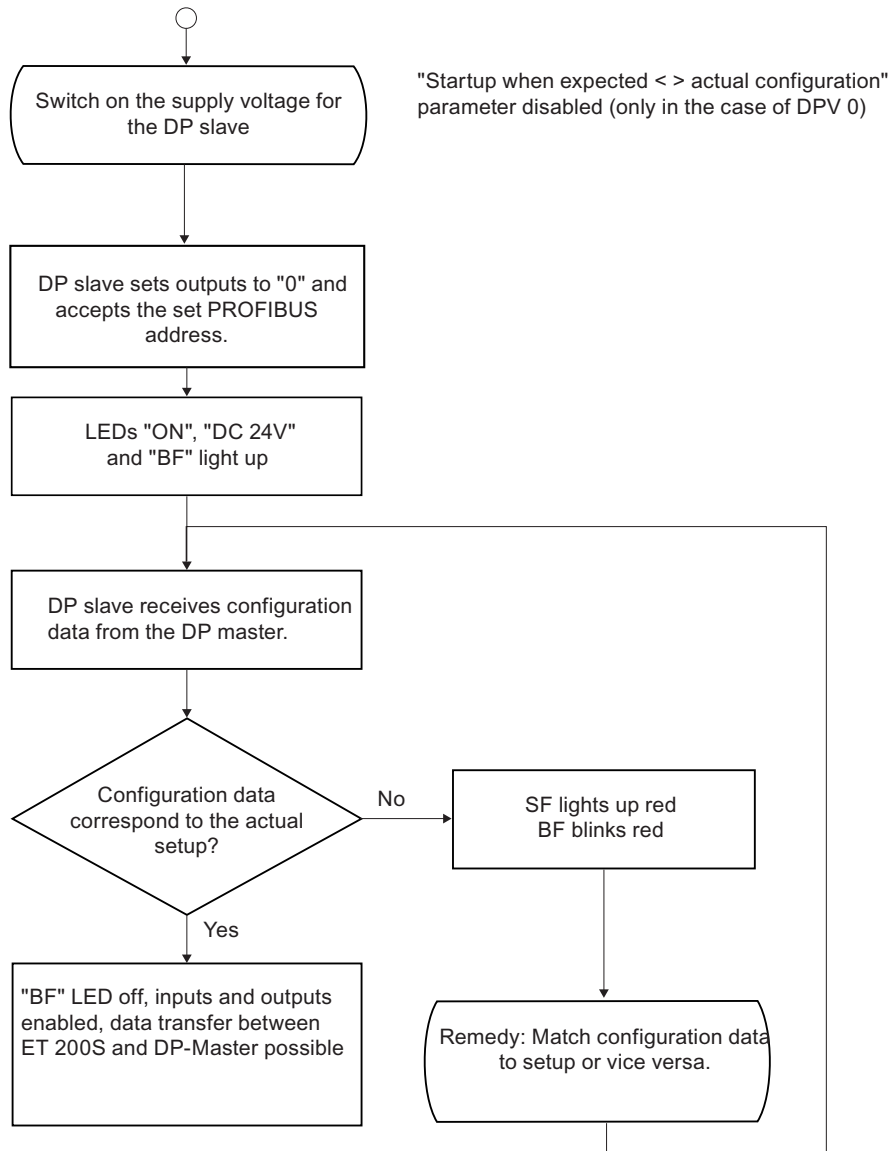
Switch on the supply voltage for the DP slave

"Startup when expected < > actual configuration" parameter disabled (only in the case of DPV 0)

DP slave sets outputs to "0" and accepts the set PROFIBUS address.

LEDs "ON", "DC 24V" and "BF" light up

DP slave receives configuration data from the DP master.

Configuration data correspond to the actual setup?

No

SF lights up red
BF blinks red

Yes

"BF" LED off, inputs and outputs enabled, data transfer between ET 200S and DP-Master possible

Remedy: Match configuration data to setup or vice versa.